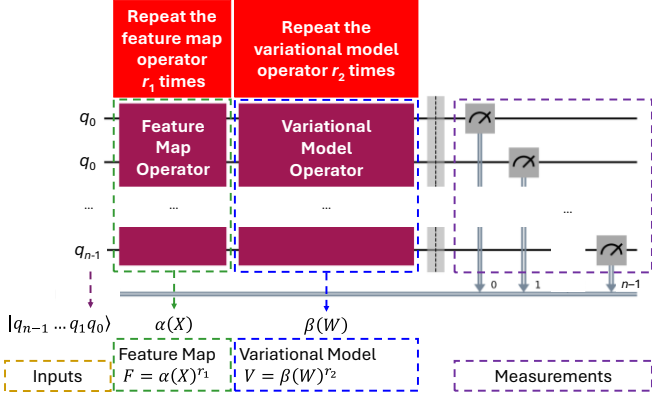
Repeat the feature map operator $r_1$ times

Repeat the variational model operator $r_2$ times

$q_0$

$q_0$

...

$q_{n-1}$

Feature Map Operator

...

Variational Model Operator

...

...

0

1

$n$–1

$|q_{n-1} \ldots q_1 q_0\rangle$

$\alpha(X)$

$\beta(W)$

Inputs

Feature Map
$F = \alpha(X)^{r_1}$

Variational Model
$V = \beta(W)^{r_2}$

Measurements